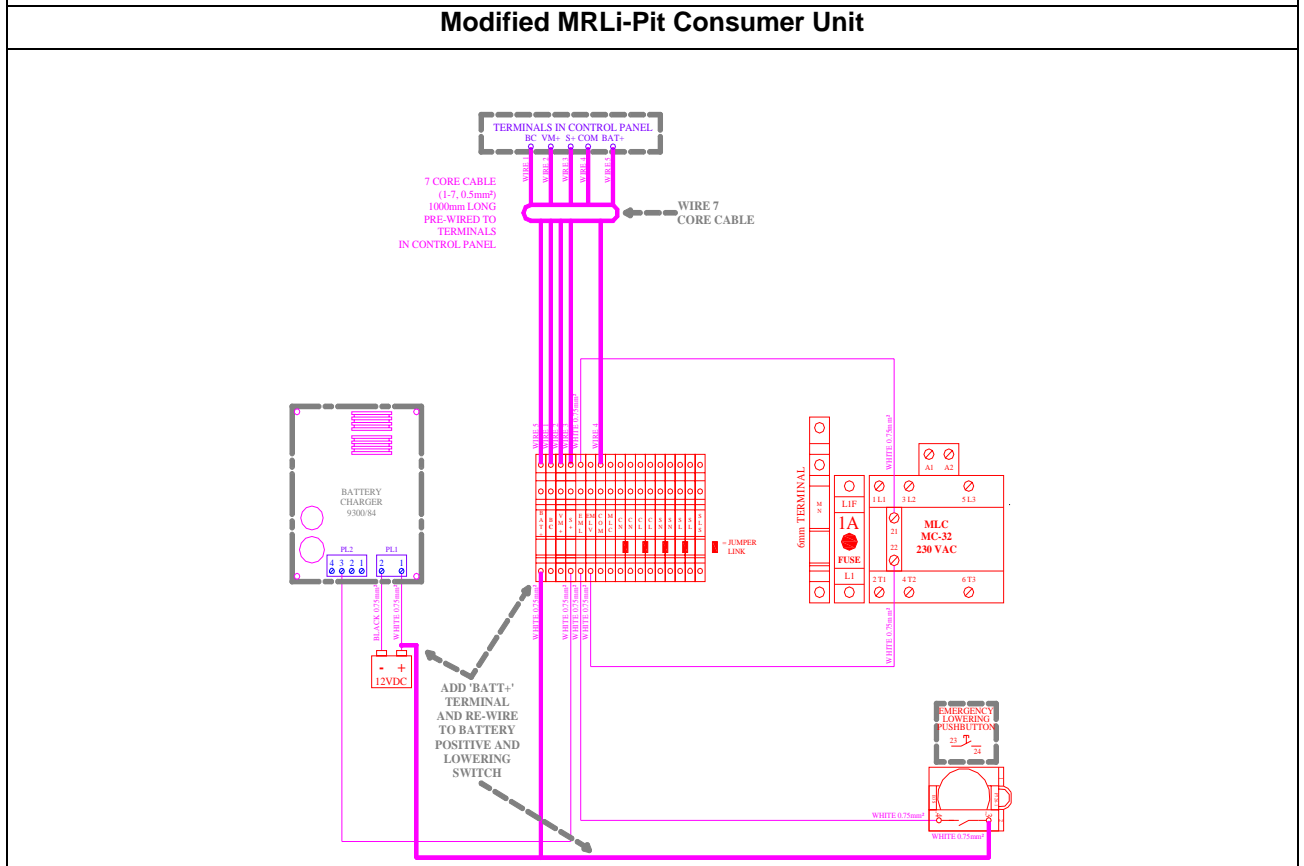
Modified MRLi-Pit Consumer Unit

TERMINALS IN CONTROL PANEL
BC VM+ S+ COM BAT+

WIRE 1
WIRE 2
WIRE 3
WIRE 4
WIRE 5

7 CORE CABLE
(1-7, 0.5mm²)
1000mm LONG
PRE-WIRED TO
TERMINALS
IN CONTROL PANEL

WIRE 7
CORE CABLE

BATTERY
CHARGER
9300/84

PL2
4 3 2 1
PL1
2 1

BLACK 0.75mm²
WHITE 0.75mm²

- +
12VDC

ADD 'BATT+'
TERMINAL
AND RE-WIRE
TO BATTERY
POSITIVE AND
LOWERING
SWITCH

WIRE 5
WIRE 1
WIRE 2
WIRE 3
WHITE 0.75mm²
WIRE 4

B A T
B C
V M +
S +
E M L
EM L V
C O M
M L C
C N
C L
C L
S N
S N
S L
S L
S L S

= JUMPER
LINK

WHITE 0.75mm²
WHITE 0.75mm²
WHITE 0.75mm²
WHITE 0.75mm²

6mm TERMINAL
M
N

L1F
1A
FUSE
L1

WHITE 0.75mm²
A1 A2
1 L1
3 L2
5 L3
21
22
MLC
MC-32
230 VAC
2 T1
4 T2
6 T3
WHITE 0.75mm²

EMERGENCY
LOWERING
PUSHBUTTON
23
24

WHITE 0.75mm²
WHITE 0.75mm²